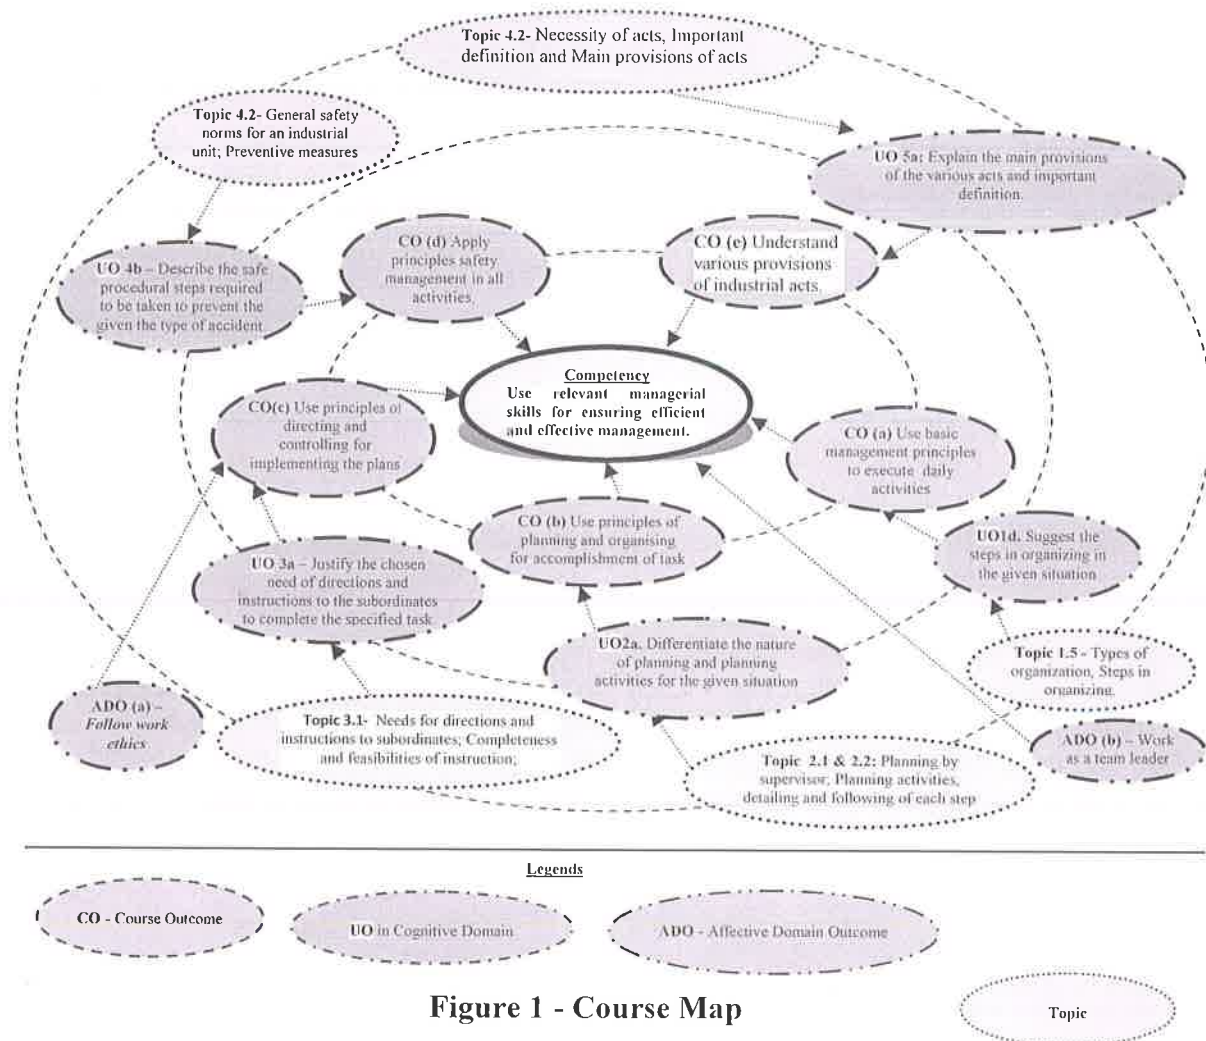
Topic 4.2- Necessity of acts, Important definition and Main provisions of acts

Topic 4.2- General safety norms for an industrial unit; Preventive measures

UO 5a: Explain the main provisions of the various acts and important definition.

CO (d) Apply principles safety management in all activities.

CO (e) Understand various provisions of industrial acts.

UO 4b – Describe the safe procedural steps required to be taken to prevent the given the type of accident

Competency
Use relevant managerial skills for ensuring efficient and effective management.

CO(c) Use principles of directing and controlling for implementing the plans

CO (a) Use basic management principles to execute daily activities

CO (b) Use principles of planning and organising for accomplishment of task

UO1d. Suggest the steps in organizing in the given situation

UO 3a – Justify the chosen need of directions and instructions to the subordinates to complete the specified task

UO2a. Differentiate the nature of planning and planning activities for the given situation

Topic 1.5 - Types of organization, Steps in organizing.

ADO (a) – Follow work ethics

Topic 3.1- Needs for directions and instructions to subordinates; Completeness and feasibilities of instruction;

ADO (b) – Work as a team leader

Topic 2.1 & 2.2: Planning by supervisor; Planning activities, detailing and following of each step

Legends

CO - Course Outcome

UO in Cognitive Domain

ADO - Affective Domain Outcome

Figure 1 - Course Map

Topic